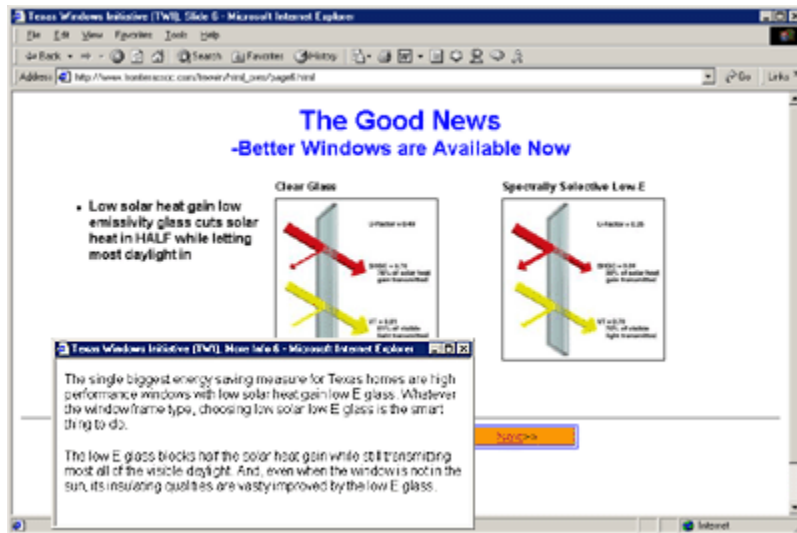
Texas Windows Initiative (TWI), Slide 6 - Microsoft Internet Explorer

File Edit View Favorites Tools Help

Back Search Favorites History

Address http://www.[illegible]/page6.html Go Links

The Good News
-Better Windows are Available Now

• Low solar heat gain low emissivity glass cuts solar heat in HALF while letting most daylight in

Clear Glass

U-Factor = 0.49

SHGC = 0.76
76% of solar heat gain transmitted

VT = 0.81
81% of visible light transmitted

Spectrally Selective Low E

U-Factor = 0.35

SHGC = 0.38
38% of solar heat gain transmitted

VT = 0.70
70% of visible light transmitted

Texas Windows Initiative (TWI), More Info 6 - Microsoft Internet Explorer

The single biggest energy saving measure for Texas homes are high performance windows with low solar heat gain low E glass. Whatever the window frame type, choosing low solar low E glass is the smart thing to do.

The low E glass blocks half the solar heat gain while still transmitting most all of the visible daylight. And, even when the window is not in the sun, its insulating qualities are vastly improved by the low E glass.

Next>>

Internet